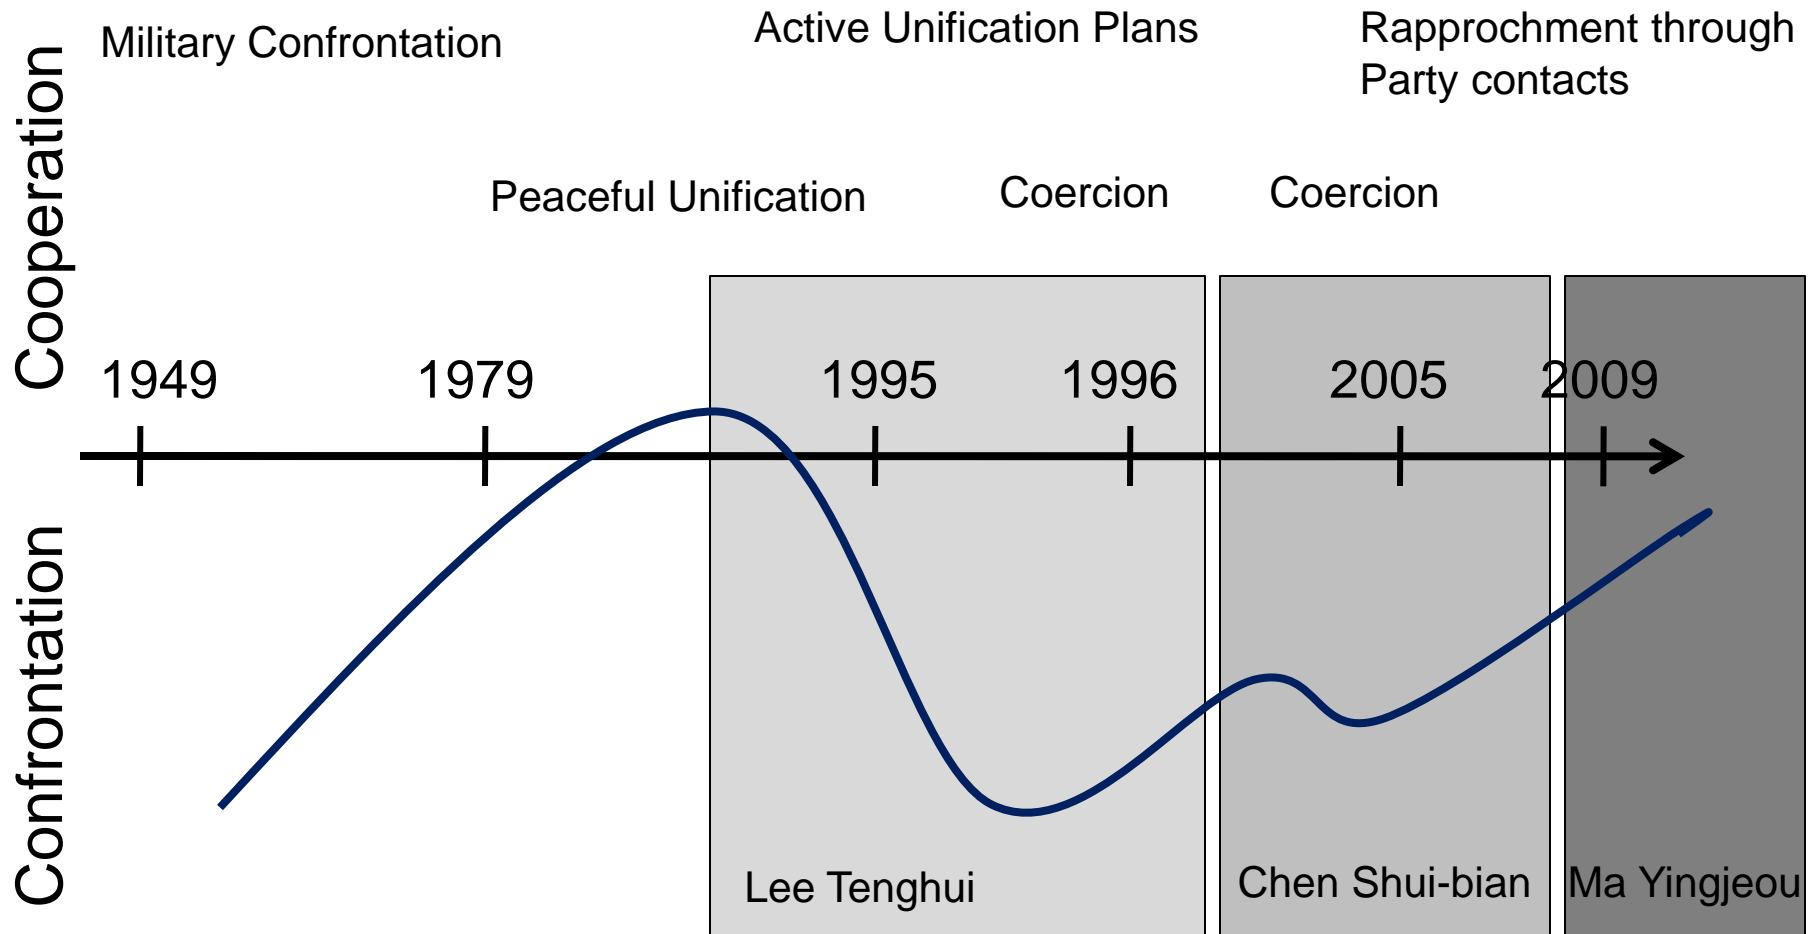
Cooperation

Confrontation

Military Confrontation

Active Unification Plans

Rapprochment through Party contacts

Peaceful Unification

Coercion

Coercion

1949

1979

1995

1996

2005

2009

Lee Tenghui

Chen Shui-bian

Ma Yingjeou